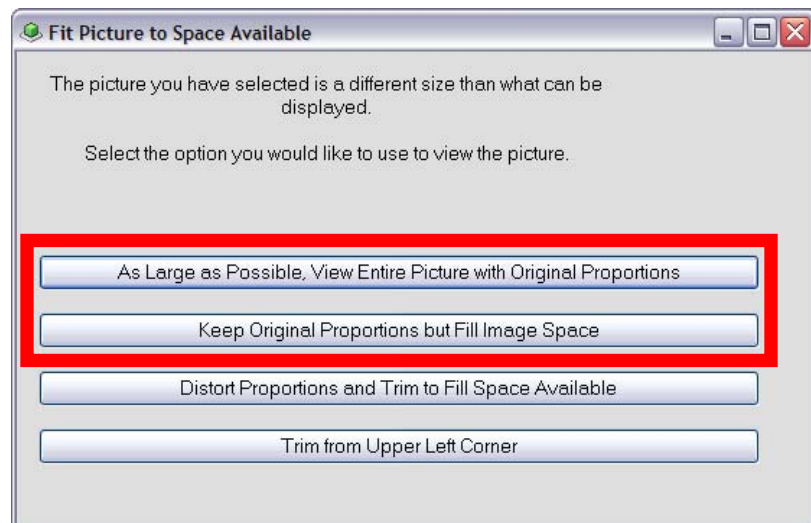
Fit Picture to Space Available

The picture you have selected is a different size than what can be displayed.

Select the option you would like to use to view the picture.

As Large as Possible, View Entire Picture with Original Proportions

Keep Original Proportions but Fill Image Space

Distort Proportions and Trim to Fill Space Available

Trim from Upper Left Corner